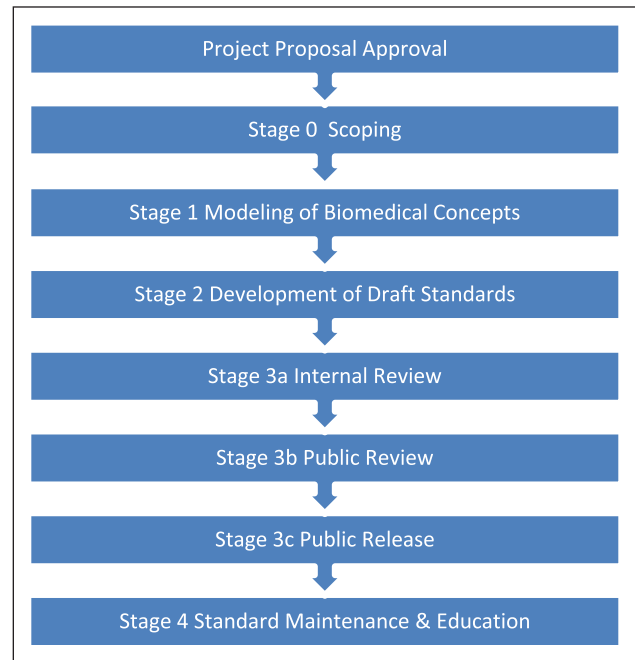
Project Proposal Approval

Stage 0 Scoping

Stage 1 Modeling of Biomedical Concepts

Stage 2 Development of Draft Standards

Stage 3a Internal Review

Stage 3b Public Review

Stage 3c Public Release

Stage 4 Standard Maintenance & Education